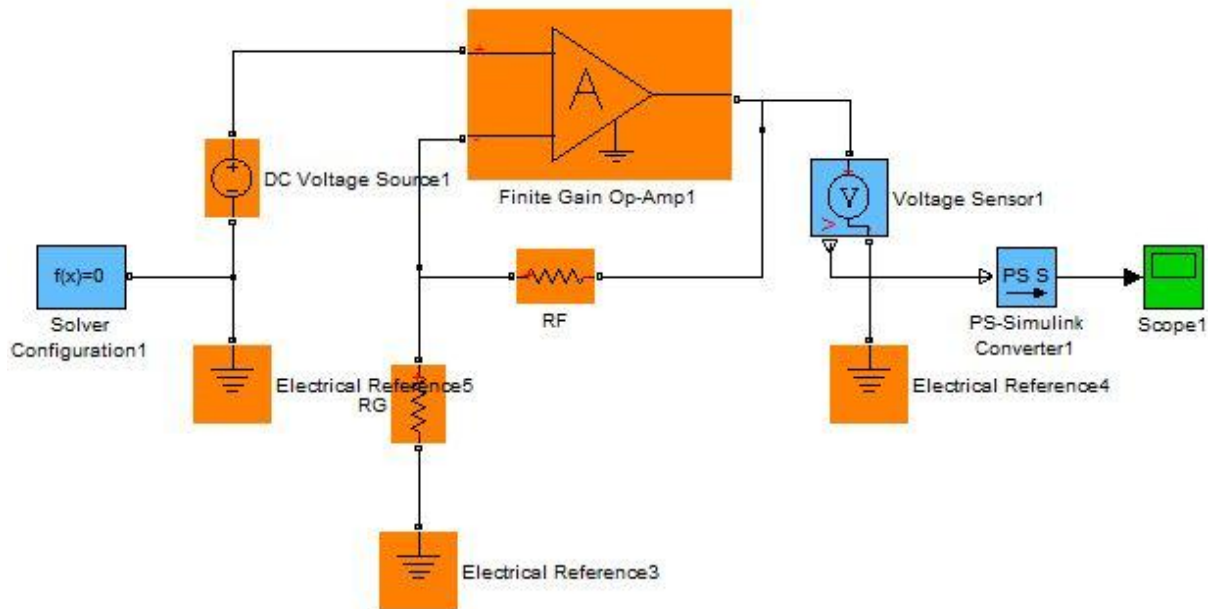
A

DC Voltage Source1

Finite Gain Op-Amp1

V

Voltage Sensor1

f(x)=0

Solver Configuration1

RF

PS S

PS-Simulink Converter1

Scope1

Electrical Reference5

RG

Electrical Reference4

Electrical Reference3